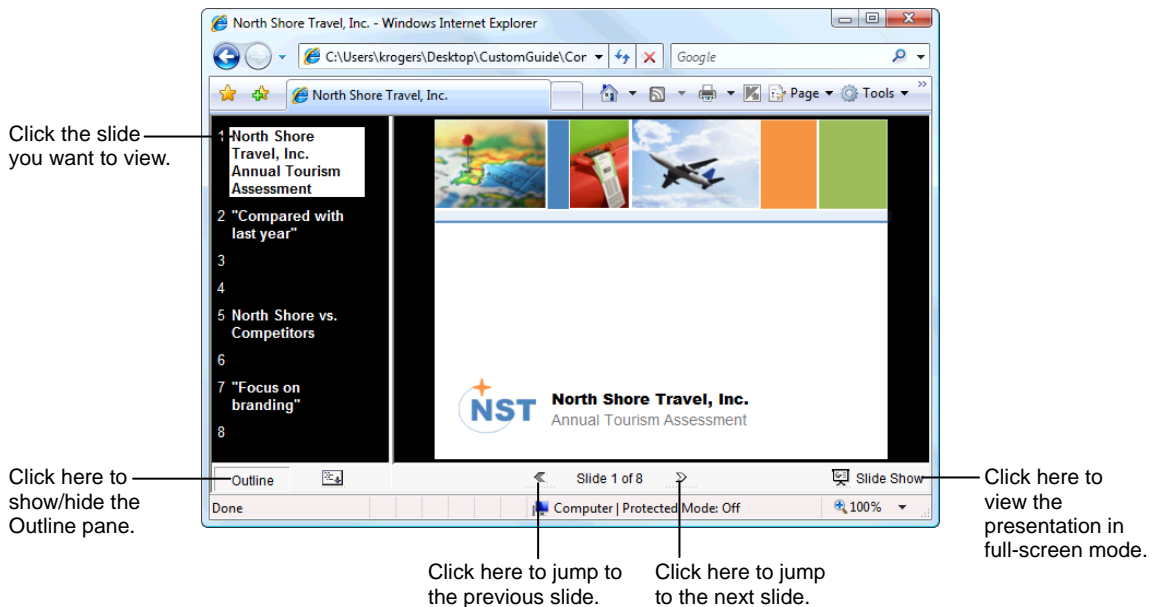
North Shore Travel, Inc. - Windows Internet Explorer

C:\Users\krogers\Desktop\CustomGuide\Cor

Google

North Shore Travel, Inc.

Page ▾ Tools ▾

Click the slide you want to view.

1 North Shore Travel, Inc. Annual Tourism Assessment

2 "Compared with last year"

3

4

5 North Shore vs. Competitors

6

7 "Focus on branding"

8

NST North Shore Travel, Inc. Annual Tourism Assessment

Click here to show/hide the Outline pane.

Outline

Slide 1 of 8

Slide Show

Click here to view the presentation in full-screen mode.

Done

Computer | Protected Mode: Off

100%

Click here to jump to the previous slide.

Click here to jump to the next slide.